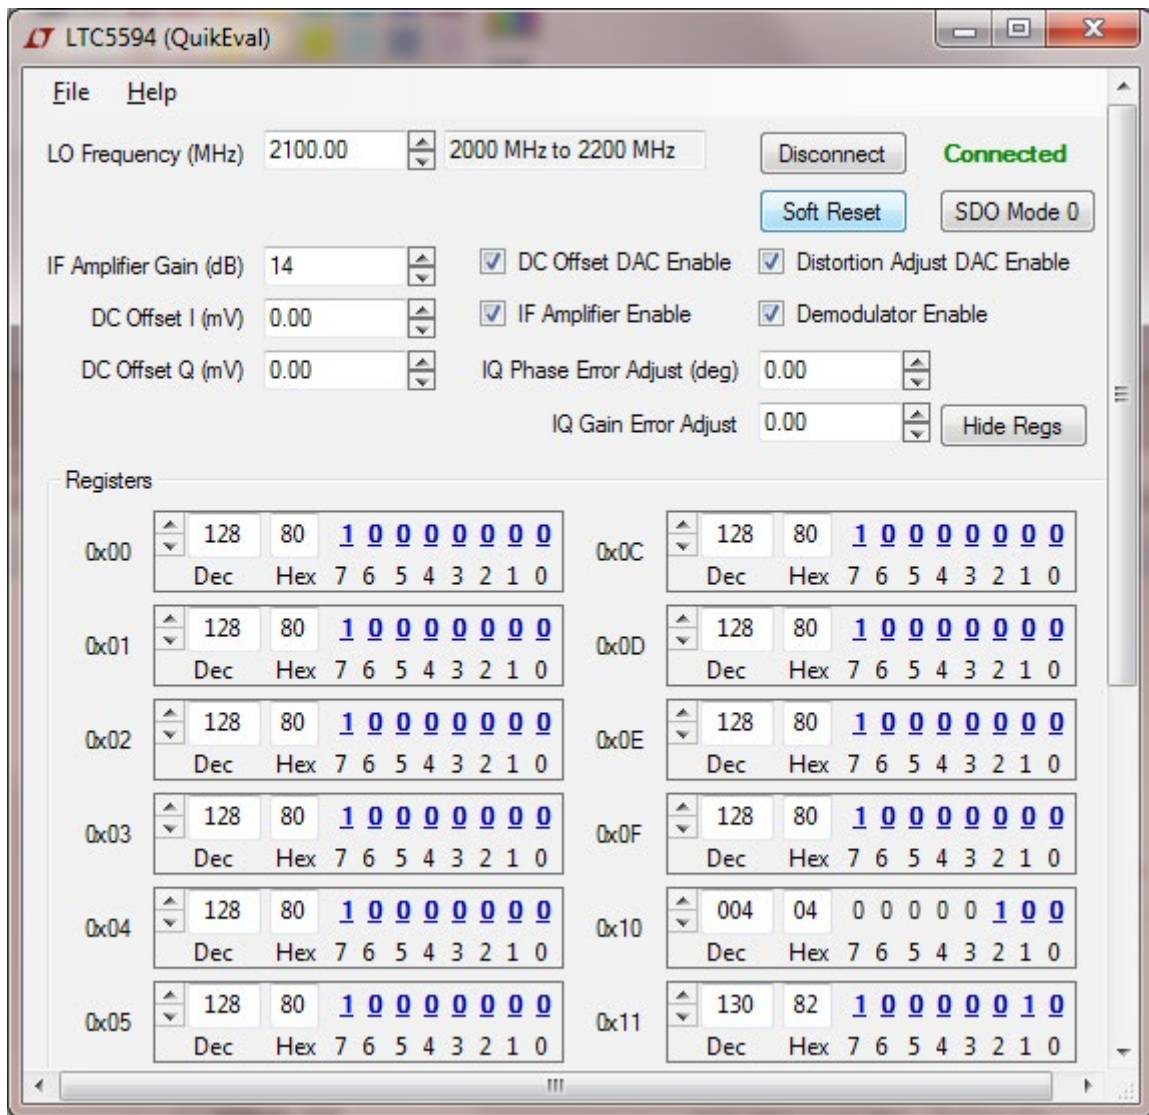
LTC5594 (QuikEval)

File Help

LO Frequency (MHz) 2100.00 2000 MHz to 2200 MHz Disconnect Connected

Soft Reset SDO Mode 0

IF Amplifier Gain (dB) 14 DC Offset DAC Enable Distortion Adjust DAC Enable

DC Offset I (mV) 0.00 IF Amplifier Enable Demodulator Enable

DC Offset Q (mV) 0.00 IQ Phase Error Adjust (deg) 0.00

IQ Gain Error Adjust 0.00 Hide Regs

Registers

| | | | | | | |
|---|---|---|---|---|---|---|
| 0x00 | 128 Dec | 80 Hex | 1 0 0 0 0 0 0 0 / 7 6 5 4 3 2 1 0 | 0x0C | 128 Dec | 80 Hex | 1 0 0 0 0 0 0 0 / 7 6 5 4 3 2 1 0 |
| 0x01 | 128 Dec | 80 Hex | 1 0 0 0 0 0 0 0 / 7 6 5 4 3 2 1 0 | 0x0D | 128 Dec | 80 Hex | 1 0 0 0 0 0 0 0 / 7 6 5 4 3 2 1 0 |
| 0x02 | 128 Dec | 80 Hex | 1 0 0 0 0 0 0 0 / 7 6 5 4 3 2 1 0 | 0x0E | 128 Dec | 80 Hex | 1 0 0 0 0 0 0 0 / 7 6 5 4 3 2 1 0 |
| 0x03 | 128 Dec | 80 Hex | 1 0 0 0 0 0 0 0 / 7 6 5 4 3 2 1 0 | 0x0F | 128 Dec | 80 Hex | 1 0 0 0 0 0 0 0 / 7 6 5 4 3 2 1 0 |
| 0x04 | 128 Dec | 80 Hex | 1 0 0 0 0 0 0 0 / 7 6 5 4 3 2 1 0 | 0x10 | 004 Dec | 04 Hex | 0 0 0 0 0 1 0 0 / 7 6 5 4 3 2 1 0 |
| 0x05 | 128 Dec | 80 Hex | 1 0 0 0 0 0 0 0 / 7 6 5 4 3 2 1 0 | 0x11 | 130 Dec | 82 Hex | 1 0 0 0 0 0 1 0 / 7 6 5 4 3 2 1 0 |

III